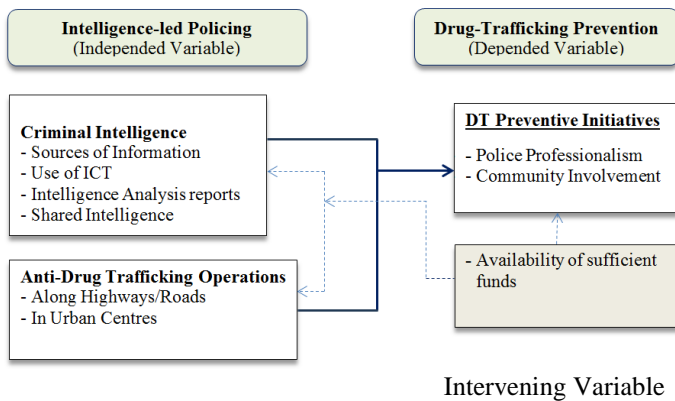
Intelligence-led Policing
(Independed Variable)

Drug-Trafficking Prevention
(Depended Variable)

Criminal Intelligence
- Sources of Information
- Use of ICT
- Intelligence Analysis reports
- Shared Intelligence

DT Preventive Initiatives
- Police Professionalism
- Community Involvement

Anti-Drug Trafficking Operations
- Along Highways/Roads
- In Urban Centres

- Availability of sufficient funds

Intervening Variable